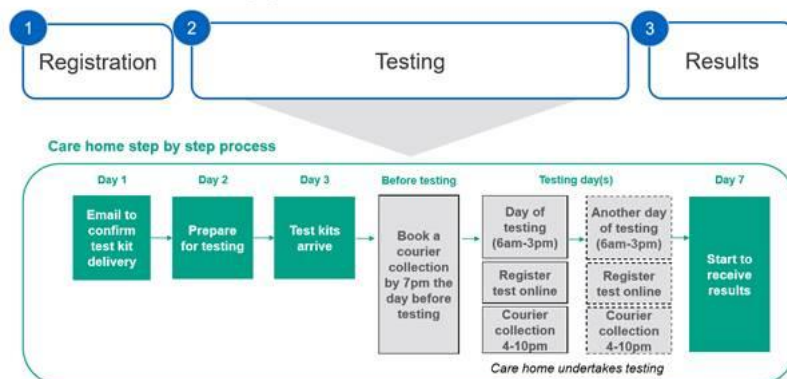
1 Registration

2 Testing

3 Results

Care home step by step process

Day 1
Email to confirm test kit delivery

Day 2
Prepare for testing

Day 3
Test kits arrive

Before testing
Book a courier collection by 7pm the day before testing

Testing day(s)
Day of testing (6am-3pm)
Register test online
Courier collection 4-10pm

Another day of testing (6am-3pm)
Register test online
Courier collection 4-10pm

Care home undertakes testing

Day 7
Start to receive results